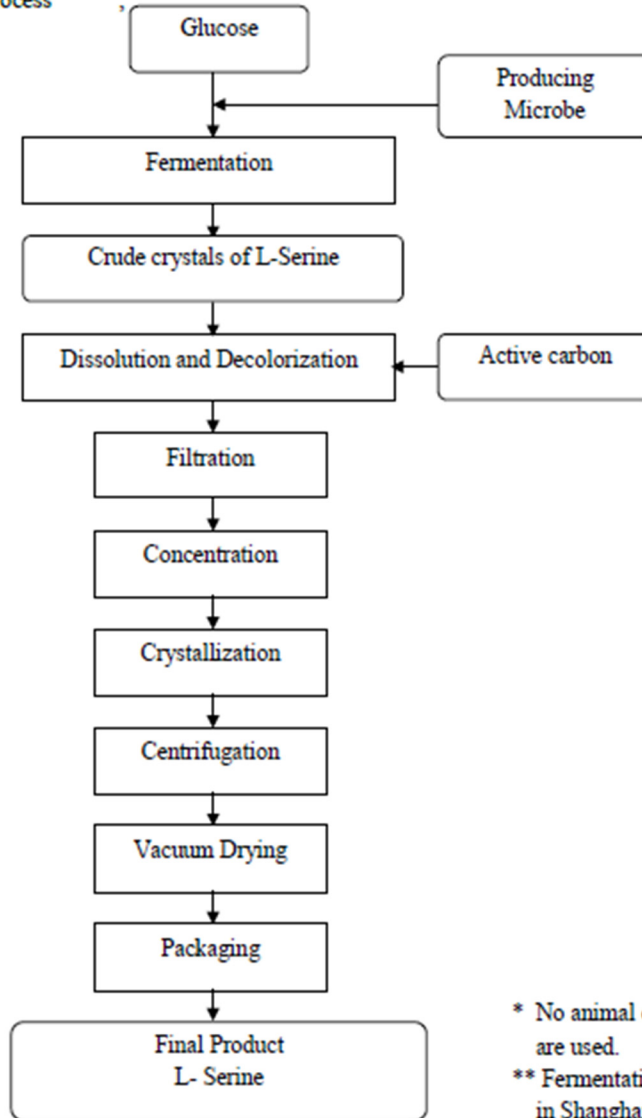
ocess

Glucose

Producing Microbe

Fermentation

Crude crystals of L-Serine

Dissolution and Decolorization

Active carbon

Filtration

Concentration

Crystallization

Centrifugation

Vacuum Drying

Packaging

Final Product L- Serine

* No animal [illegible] are used.

** Fermentati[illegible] in Shangha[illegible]